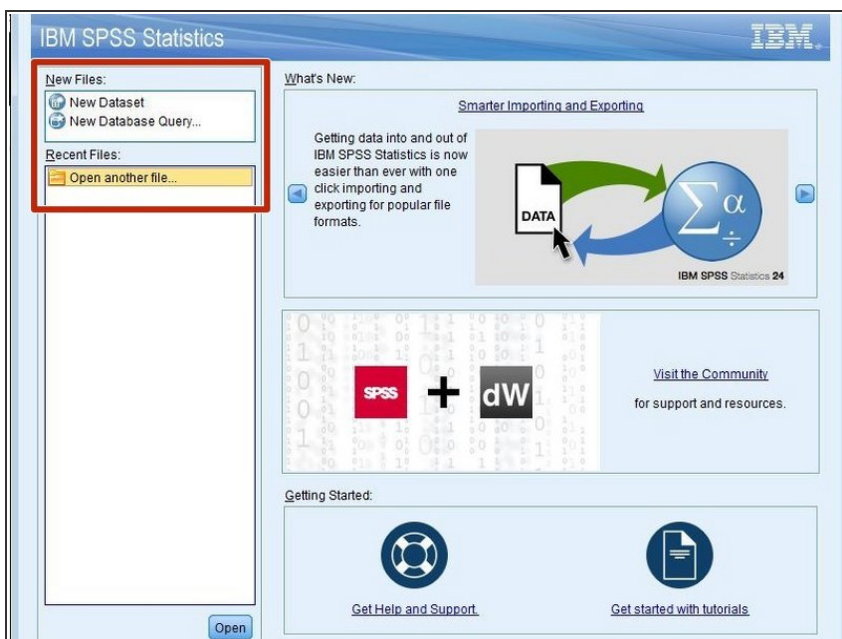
IBM SPSS Statistics

IBM.

New Files:

New Dataset

New Database Query...

Recent Files:

Open another file...

Open

What's New:

Smarter Importing and Exporting

Getting data into and out of IBM SPSS Statistics is now easier than ever with one click importing and exporting for popular file formats.

DATA

$\sum \alpha \div$

IBM SPSS Statistics 24

SPSS + dW

Visit the Community

for support and resources.

Getting Started:

Get Help and Support.

Get started with tutorials